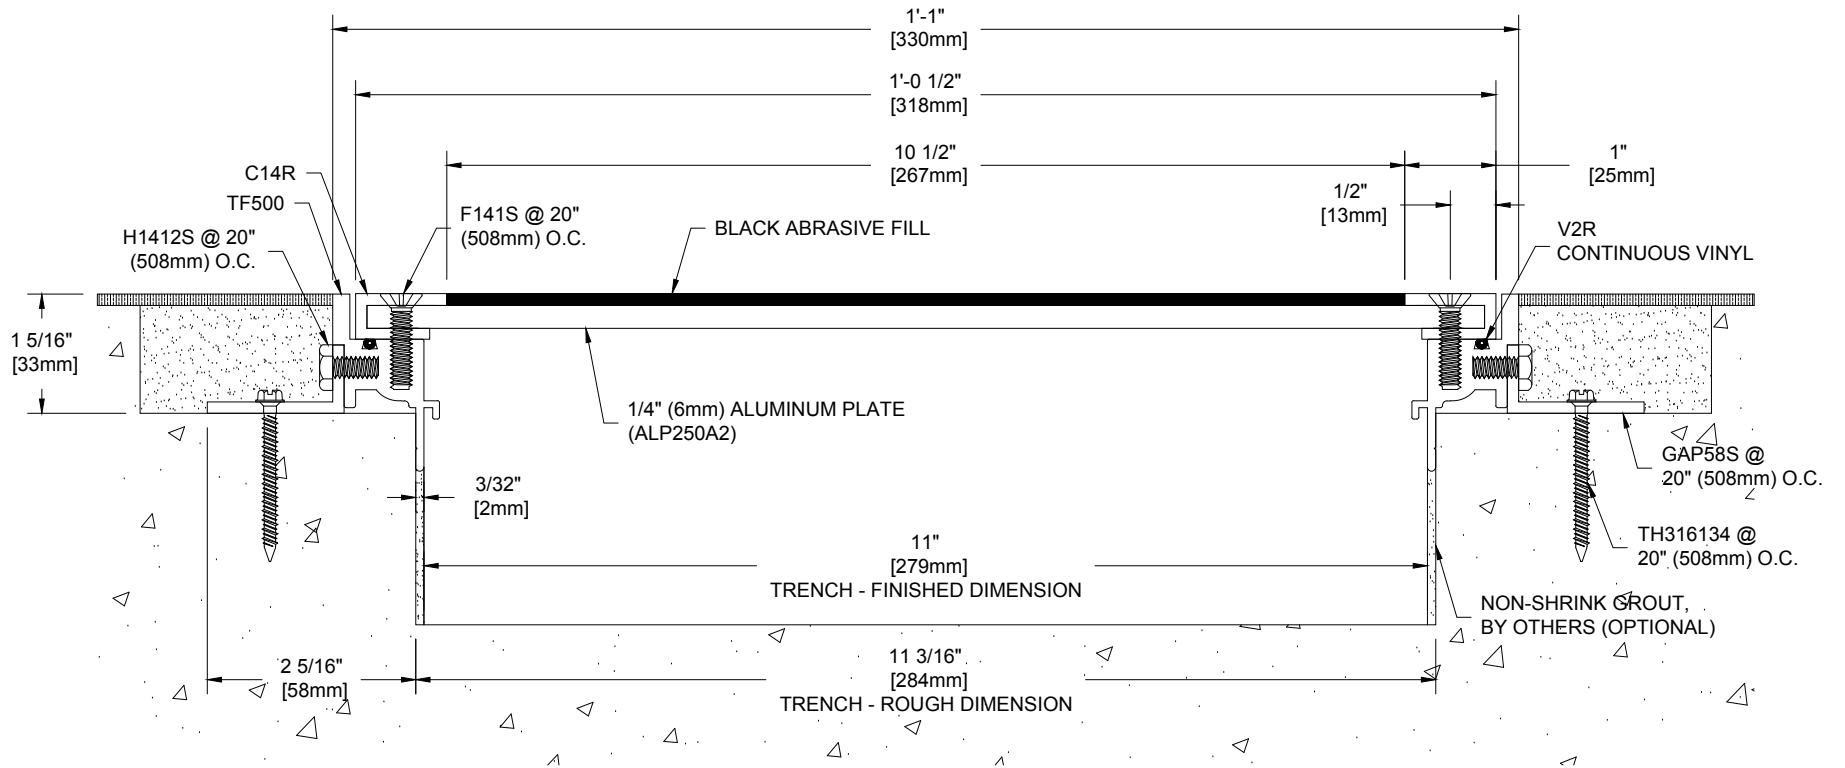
1'-1"
[330mm]

1'-0 1/2"
[318mm]

10 1/2"
[267mm]

1"
[25mm]

1/2"
[13mm]

C14R

TF500

H1412S @ 20"
(508mm) O.C.

F141S @ 20"
(508mm) O.C.

BLACK ABRASIVE FILL

V2R
CONTINUOUS VINYL

1 5/16"
[33mm]

1/4" (6mm) ALUMINUM PLATE
(ALP250A2)

GAP58S @
20" (508mm) O.C.

3/32"
[2mm]

TH316134 @
20" (508mm) O.C.

11"
[279mm]
TRENCH - FINISHED DIMENSION

NON-SHRINK GROUT,
BY OTHERS (OPTIONAL)

2 5/16"
[58mm]

11 3/16"
[284mm]
TRENCH - ROUGH DIMENSION